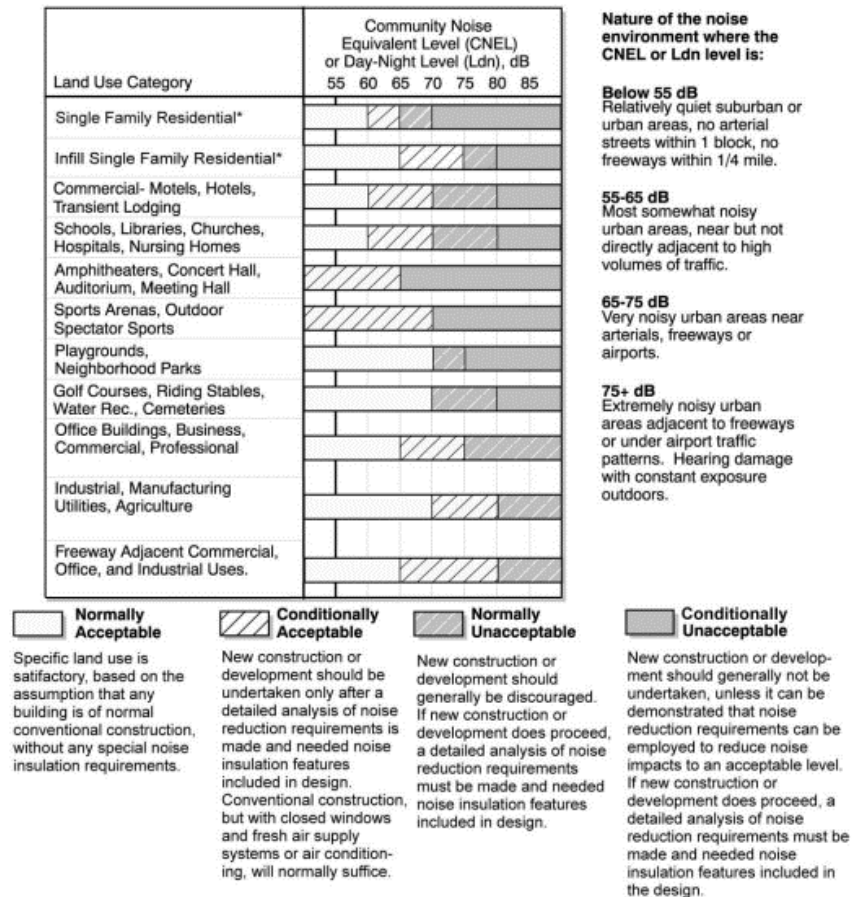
| Land Use Category | Community Noise Equivalent Level (CNEL) or Day-Night Level (Ldn), dB 55 60 65 70 75 80 85 |
|---|---|
| Single Family Residential* | |
| Infill Single Family Residential* | |
| Commercial- Motels, Hotels, Transient Lodging | |
| Schools, Libraries, Churches, Hospitals, Nursing Homes | |
| Amphitheaters, Concert Hall, Auditorium, Meeting Hall | |
| Sports Arenas, Outdoor Spectator Sports | |
| Playgrounds, Neighborhood Parks | |
| Golf Courses, Riding Stables, Water Rec., Cemeteries | |
| Office Buildings, Business, Commercial, Professional | |
| Industrial, Manufacturing Utilities, Agriculture | |
| Freeway Adjacent Commercial, Office, and Industrial Uses. | |

Nature of the noise environment where the CNEL or Ldn level is:

Below 55 dB
Relatively quiet suburban or urban areas, no arterial streets within 1 block, no freeways within 1/4 mile.

55-65 dB
Most somewhat noisy urban areas, near but not directly adjacent to high volumes of traffic.

65-75 dB
Very noisy urban areas near arterials, freeways or airports.

75+ dB
Extremely noisy urban areas adjacent to freeways or under airport traffic patterns. Hearing damage with constant exposure outdoors.

Normally Acceptable

Specific land use is satisfactory, based on the assumption that any building is of normal conventional construction, without any special noise insulation requirements.

Conditionally Acceptable

New construction or development should be undertaken only after a detailed analysis of noise reduction requirements is made and needed noise insulation features included in design. Conventional construction, but with closed windows and fresh air supply systems or air conditioning, will normally suffice.

Normally Unacceptable

New construction or development should generally be discouraged. If new construction or development does proceed, a detailed analysis of noise reduction requirements must be made and needed noise insulation features included in design.

Conditionally Unacceptable

New construction or development should generally not be undertaken, unless it can be demonstrated that noise reduction requirements can be employed to reduce noise impacts to an acceptable level. If new construction or development does proceed, a detailed analysis of noise reduction requirements must be made and needed noise insulation features included in the design.